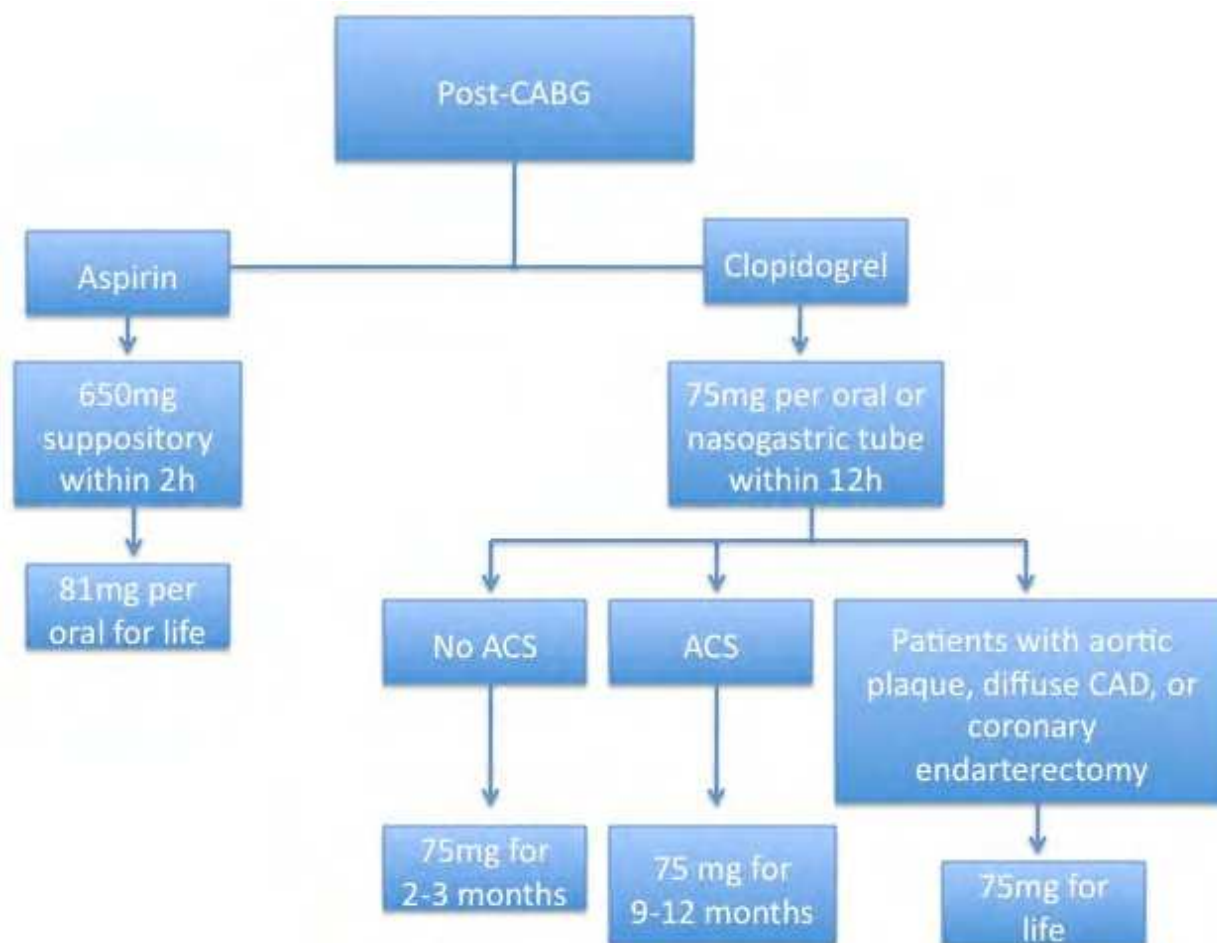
Post-CABG

Aspirin

Clopidogrel

650mg suppository within 2h

81mg per oral for life

75mg per oral or nasogastric tube within 12h

No ACS

ACS

Patients with aortic plaque, diffuse CAD, or coronary endarterectomy

75mg for 2-3 months

75 mg for 9-12 months

75mg for life